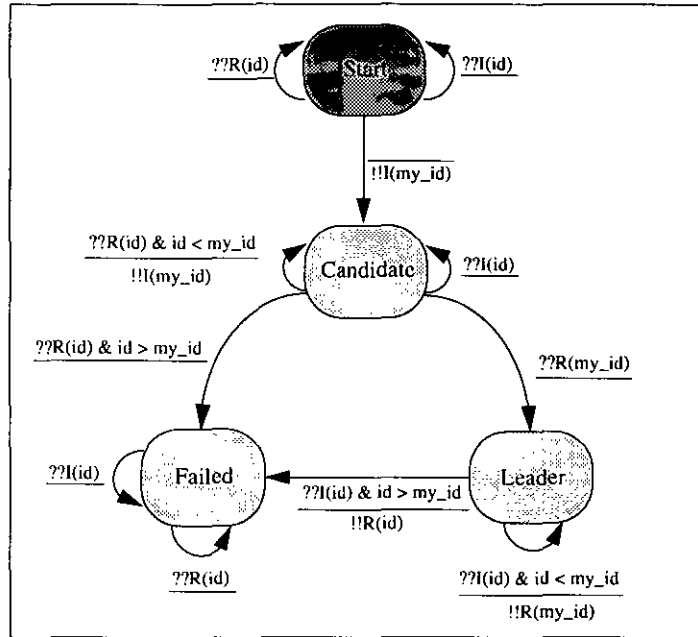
??R(id)

Start

??I(id)

!!I(my_id)

??R(id) & id < my_id

!!I(my_id)

Candidate

??I(id)

??R(id) & id > my_id

??R(my_id)

??I(id)

Failed

??I(id) & id > my_id

!!R(id)

Leader

??R(id)

??I(id) & id < my_id

!!R(my_id)